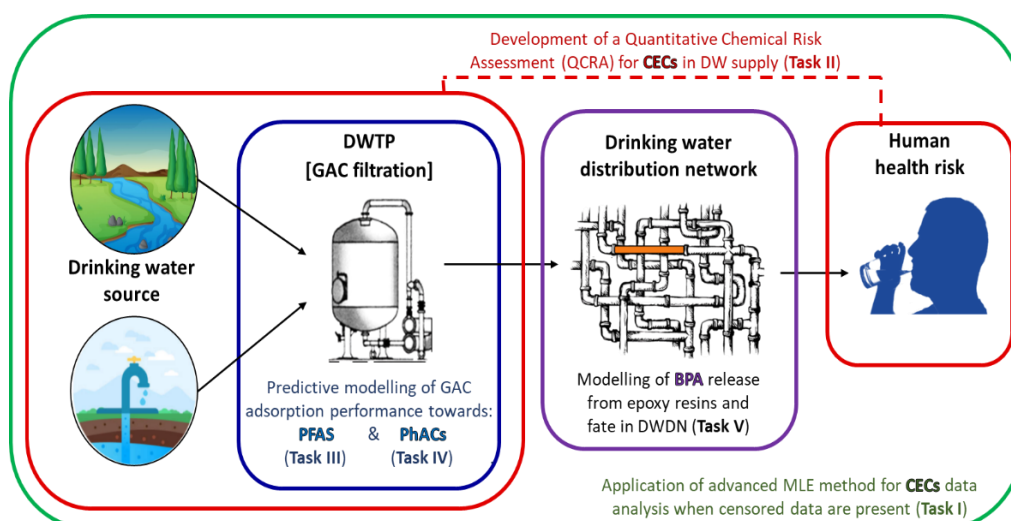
Development of a Quantitative Chemical Risk Assessment (QCRA) for CECs in DW supply (Task II)

Drinking water source

DWTP [GAC filtration]

Predictive modelling of GAC adsorption performance towards:

PFAS & PhACs

(Task III) (Task IV)

Drinking water distribution network

Modelling of BPA release from epoxy resins and fate in DWDN (Task V)

Human health risk

Application of advanced MLE method for CECs data analysis when censored data are present (Task I)